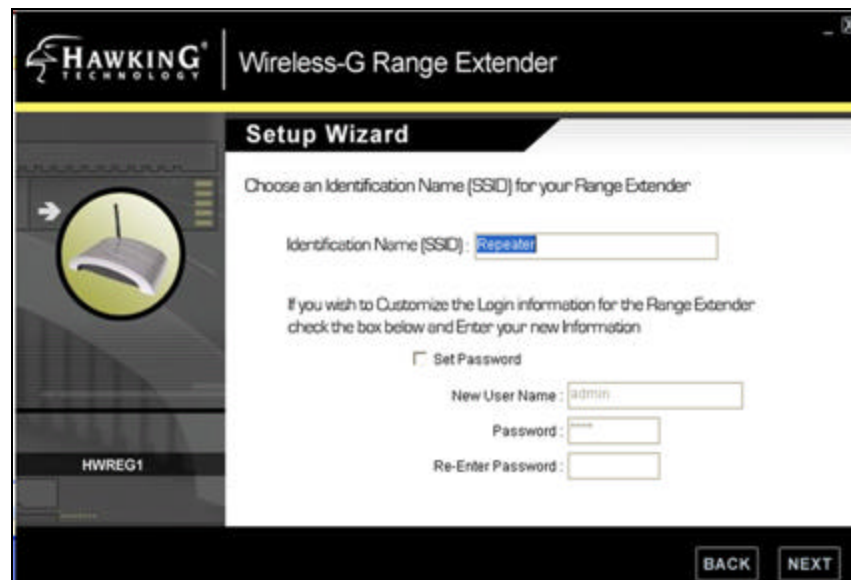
HAWKING® TECHNOLOGY

Wireless-G Range Extender

Setup Wizard

Choose an Identification Name (SSID) for your Range Extender

Identification Name (SSID) : Repeater

If you wish to Customize the Login information for the Range Extender check the box below and Enter your new Information

Set Password

New User Name : admin

Password : *****

Re-Enter Password :

HWREG1

BACK

NEXT